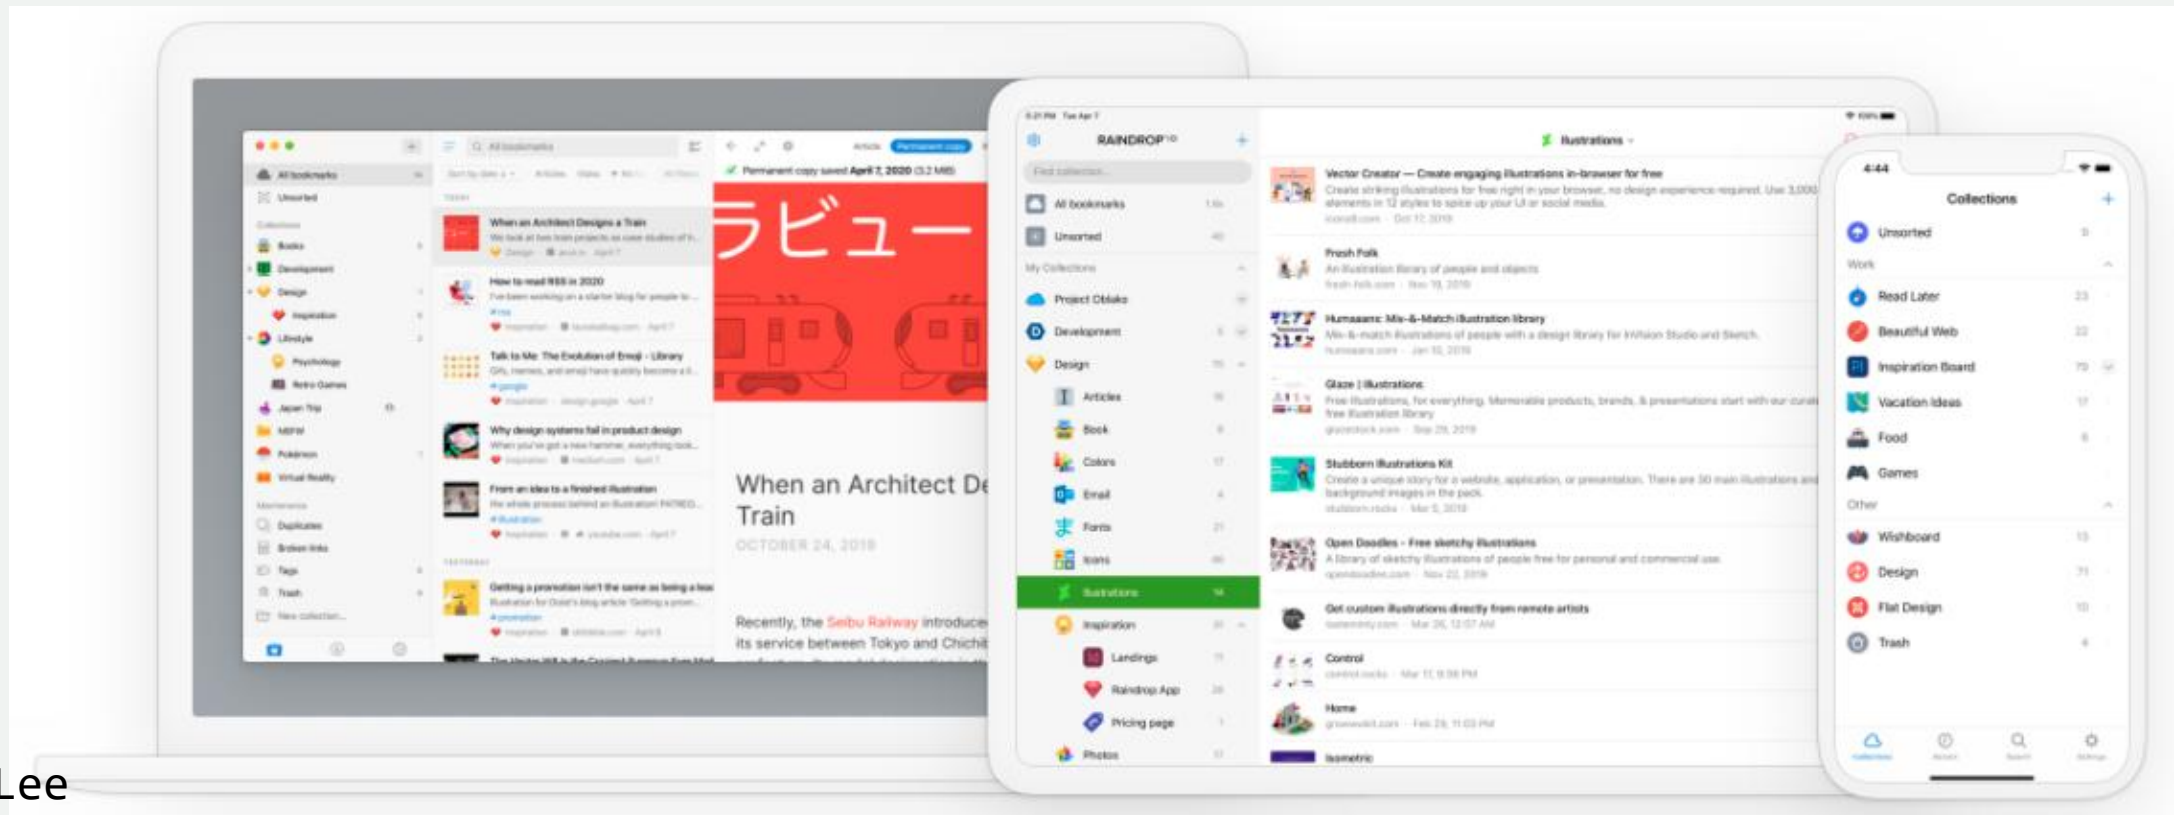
All bookmarks
Unsorted
Books
Development
Design
Inspiration
Lifestyle
Psychology
Retro Games
Japan Trip
Pokémon
Virtual Reality
Duplicates
Broken links
Tags
Trash
New collection...

All bookmarks

When an Architect Designs a Train
How to read RSS in 2020
Talk to Me: The Evolution of Emoji - Library
Why design systems fail in product design
From an idea to a finished illustration
Getting a promotion isn't the same as being a lead

Permanent copy saved April 7, 2020 (3.2 MB)

ラビュー

When an Architect De
Train
OCTOBER 24, 2019

Recently, the Seibu Railway introduce
its service between Tokyo and Chichi

RAINDROP.IO
Find collection...
All bookmarks
Unsorted
My Collections
Project Oblako
Development
Design
Articles
Book
Colors
Email
Fonts
Icons
Illustrations
Inspiration
Landings
Raindrop App
Pricing page
Photos

Illustrations
Vector Creator — Create engaging illustrations in-browser for free
Fresh Folk
An illustration library of people and objects
Humaaans: Mix-&-Match illustration library
Glaze | Illustrations
Stubborn Illustrations Kit
Open Doodles - Free sketchy illustrations
Get custom illustrations directly from remote artists
Control
Home
Isometric

4:44
Collections
Unsorted
Work
Read Later
Beautiful Web
Inspiration Board
Vacation Ideas
Food
Games
Other
Wishboard
Design
Flat Design
Trash

Lee